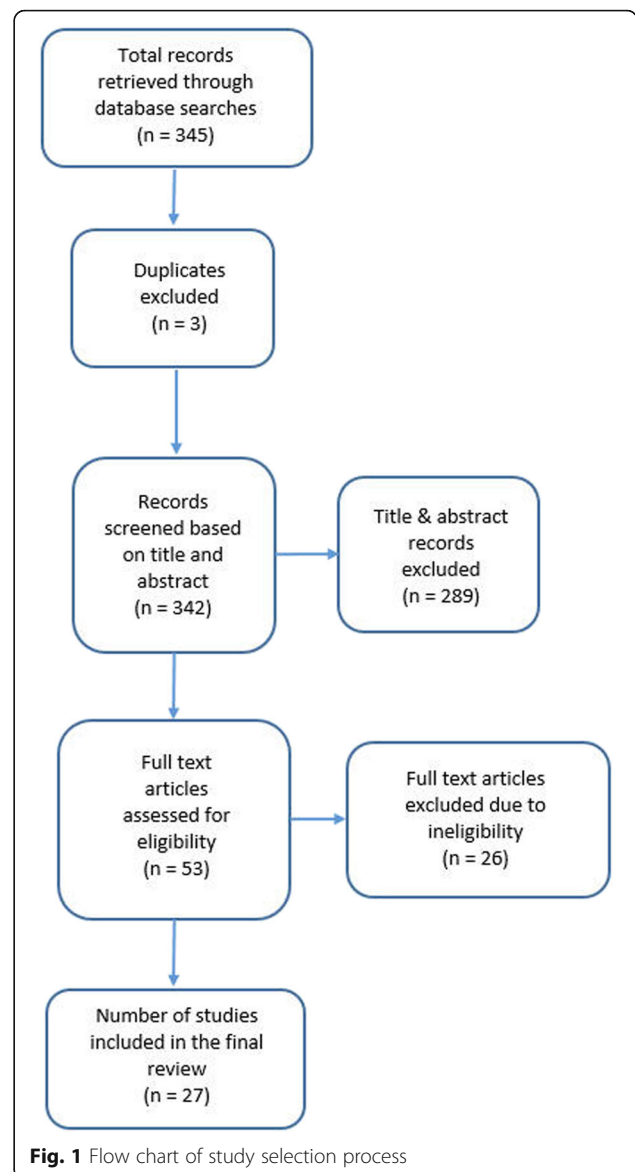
Total records retrieved through database searches (n = 345)

Duplicates excluded (n = 3)

Records screened based on title and abstract (n = 342)

Title & abstract records excluded (n = 289)

Full text articles assessed for eligibility (n = 53)

Full text articles excluded due to ineligibility (n = 26)

Number of studies included in the final review (n = 27)

**Fig. 1** Flow chart of study selection process